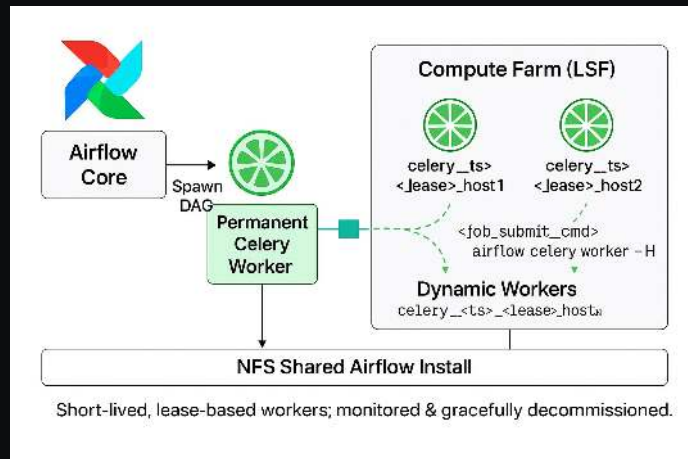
Airflow Core

Spawn DAG

Permanent Celery Worker

Compute Farm (LSF)

celery_ts> <lease>_host1

celery_ts> <lease>_host2

<job_submit_cmd> airflow celery worker -H

Dynamic Workers

celery_<ts>_<lease>_host

NFS Shared Airflow Install

Short-lived, lease-based workers; monitored & gracefully decommissioned.